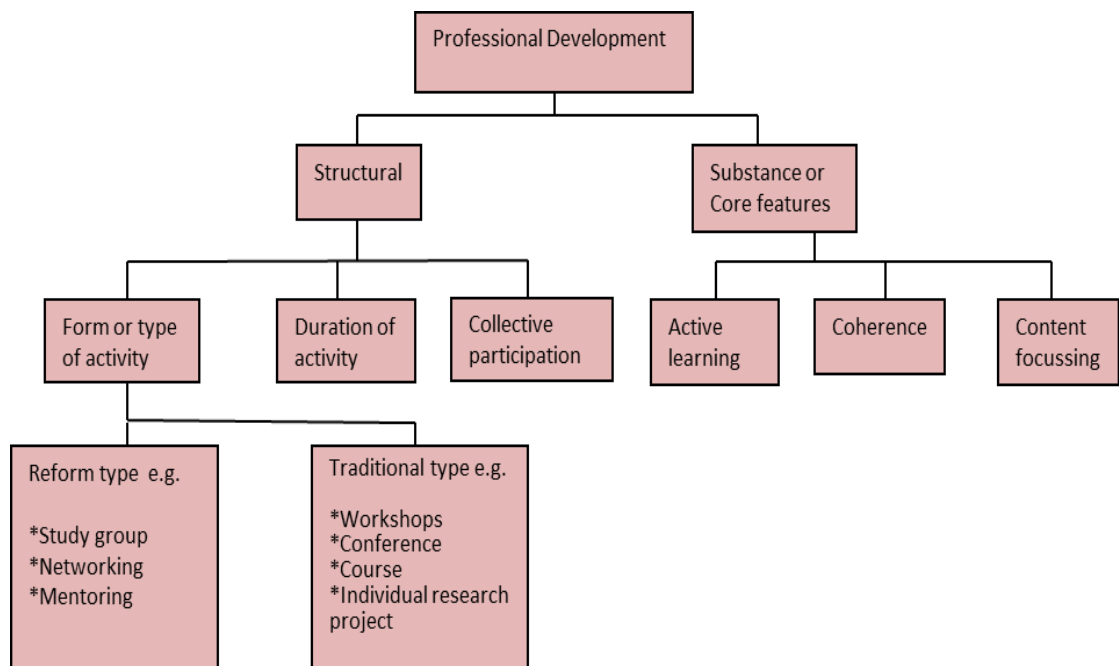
Professional Development

Structural

Substance or Core features

Form or type of activity

Duration of activity

Collective participation

Active learning

Coherence

Content focussing

Reform type e.g.

*Study group
*Networking
*Mentoring

Traditional type e.g.

*Workshops
*Conference
*Course
*Individual research project